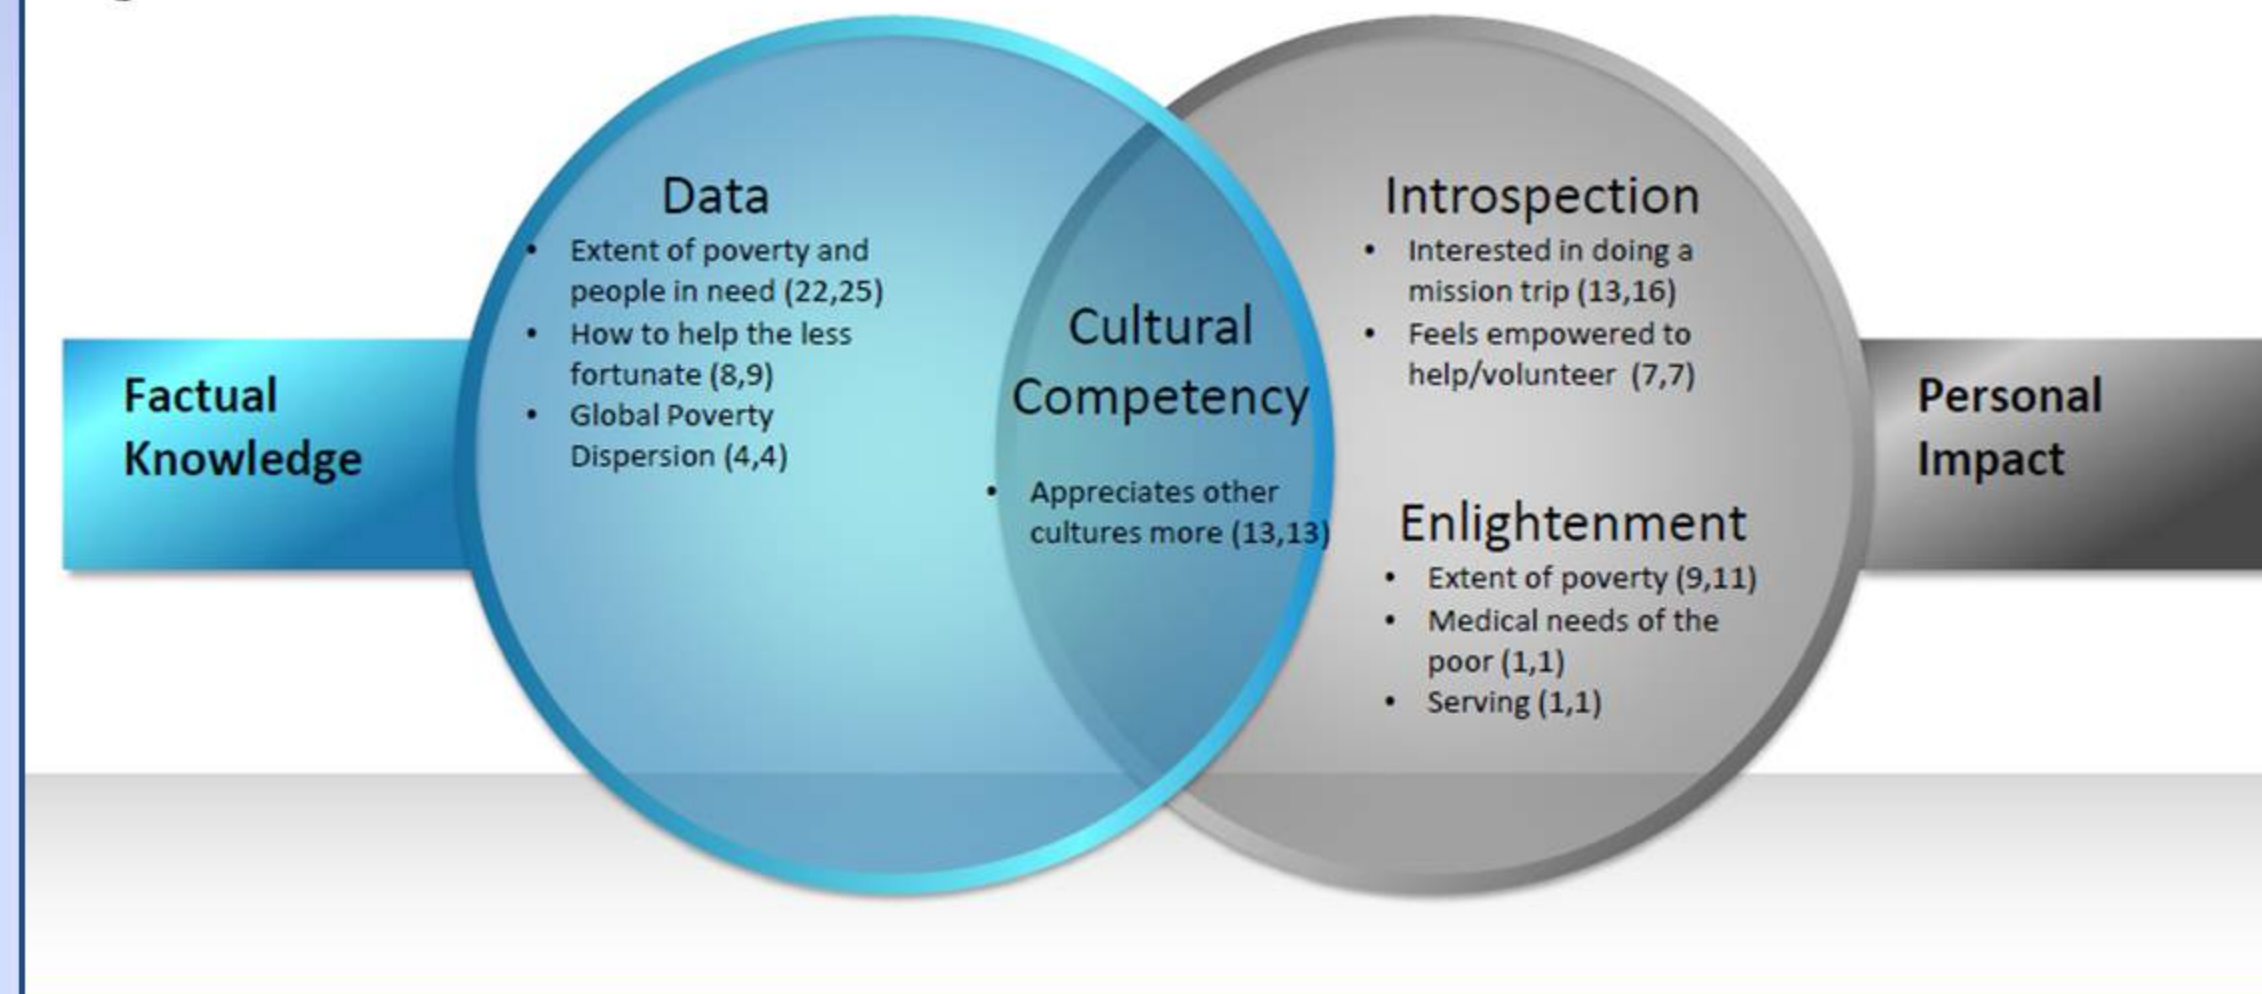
Factual Knowledge

Data

- Extent of poverty and people in need (22,25)
- How to help the less fortunate (8,9)
- Global Poverty Dispersion (4,4)

Cultural Competency

- Appreciates other cultures more (13,13)

Introspection

- Interested in doing a mission trip (13,16)
- Feels empowered to help/volunteer (7,7)

Enlightenment

- Extent of poverty (9,11)
- Medical needs of the poor (1,1)
- Serving (1,1)

Personal Impact